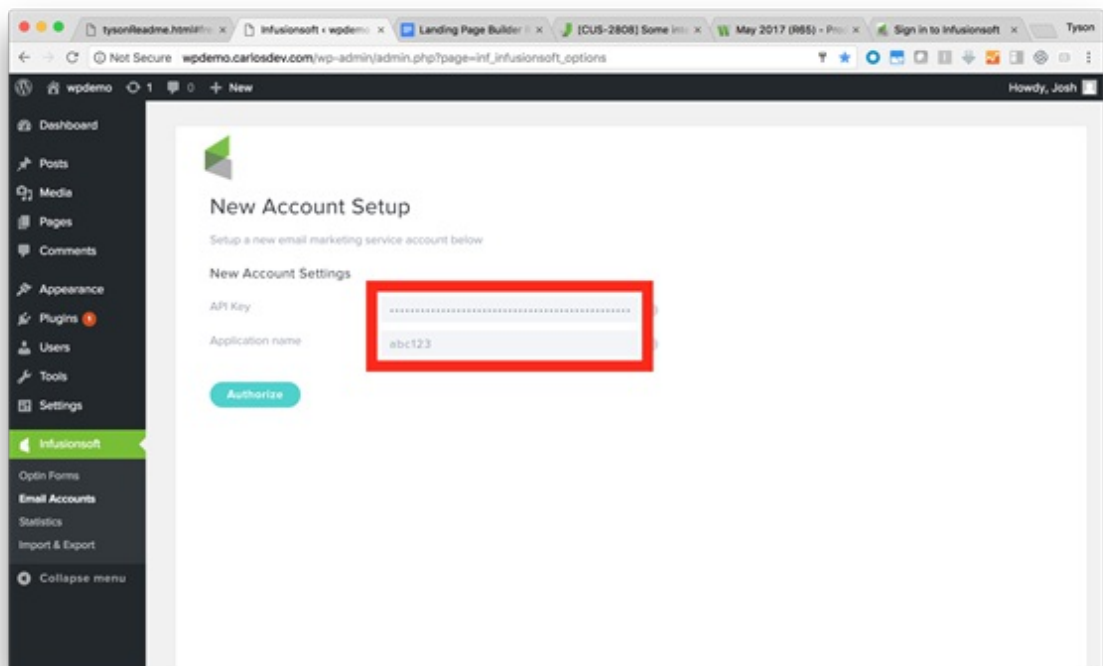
tysonReadme.html#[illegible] ×
Infusionsoft ‹ wpdemo ×
Landing Page Builder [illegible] ×
[CUS-2808] Some int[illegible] ×
May 2017 (R65) - Pro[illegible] ×
Sign in to Infusionsoft ×
Tyson

Not Secure wpdemo.carlosdev.com/wp-admin/admin.php?page=inf_infusionsoft_options

wpdemo 1 0 + New
Howdy, Josh

Dashboard
Posts
Media
Pages
Comments
Appearance
Plugins 1
Users
Tools
Settings
Infusionsoft
Optin Forms
Email Accounts
Statistics
Import & Export
Collapse menu

New Account Setup

Setup a new email marketing service account below

New Account Settings

API Key ••••••••••••••••••••••••••••••••••••••••

Application name abc123

Authorize